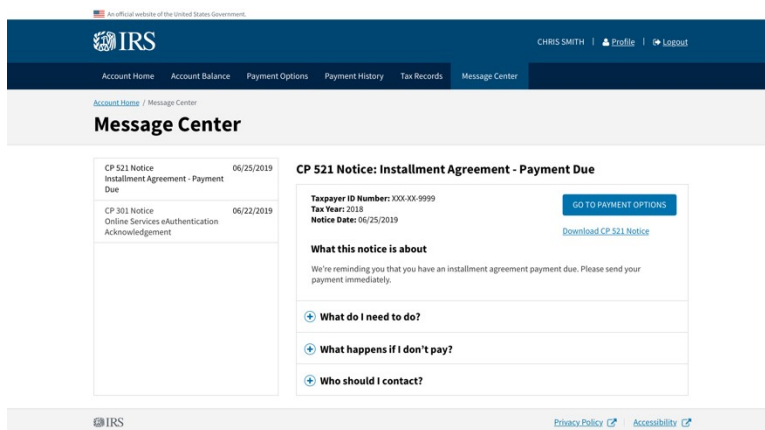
An official website of the United States Government.

IRS

CHRIS SMITH | Profile | Logout

Account Home | Account Balance | Payment Options | Payment History | Tax Records | Message Center

Account Home / Message Center

Message Center

CP 521 Notice
Installment Agreement - Payment Due
06/25/2019

CP 301 Notice
Online Services eAuthentication Acknowledgement
06/22/2019

CP 521 Notice: Installment Agreement - Payment Due

Taxpayer ID Number: XXX-XX-9999
Tax Year: 2018
Notice Date: 06/25/2019

GO TO PAYMENT OPTIONS

Download CP 521 Notice

What this notice is about

We're reminding you that you have an installment agreement payment due. Please send your payment immediately.

What do I need to do?

What happens if I don't pay?

Who should I contact?

IRS

Privacy Policy | Accessibility